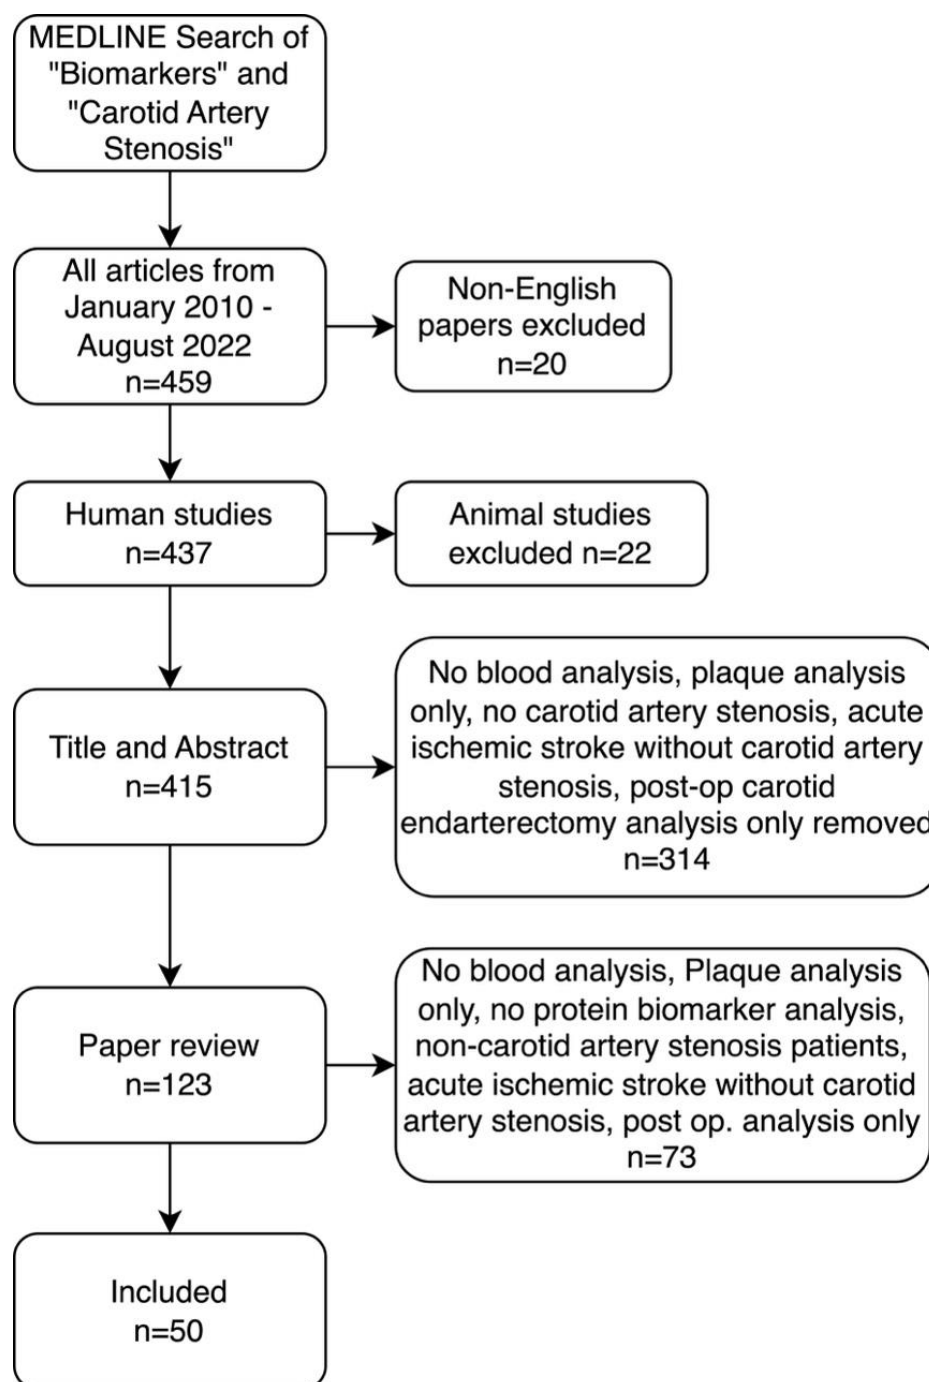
MEDLINE Search of "Biomarkers" and "Carotid Artery Stenosis"

All articles from January 2010 - August 2022 n=459

Non-English papers excluded n=20

Human studies n=437

Animal studies excluded n=22

Title and Abstract n=415

No blood analysis, plaque analysis only, no carotid artery stenosis, acute ischemic stroke without carotid artery stenosis, post-op carotid endarterectomy analysis only removed n=314

Paper review n=123

No blood analysis, Plaque analysis only, no protein biomarker analysis, non-carotid artery stenosis patients, acute ischemic stroke without carotid artery stenosis, post op. analysis only n=73

Included n=50